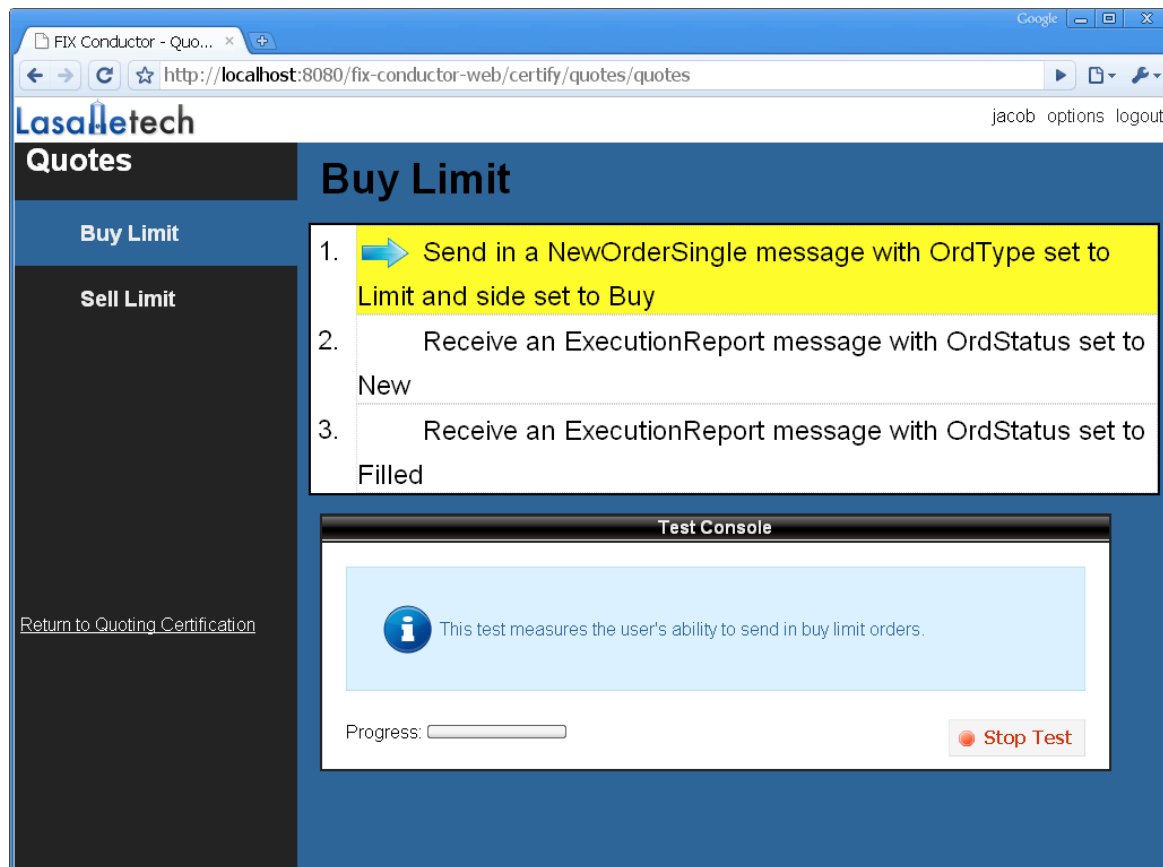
Google

FIX Conductor - Quo... ×

http://localhost:8080/fix-conductor-web/certify/quotes/quotes

Lasalletech

jacob options logout

Quotes

Buy Limit

Sell Limit

Return to Quoting Certification

Buy Limit

1. Send in a NewOrderSingle message with OrdType set to Limit and side set to Buy

2. Receive an ExecutionReport message with OrdStatus set to New

3. Receive an ExecutionReport message with OrdStatus set to Filled

Test Console

This test measures the user's ability to send in buy limit orders.

Progress:

Stop Test